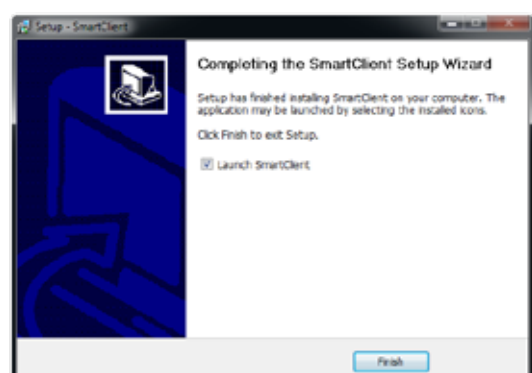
Setup - SmartClient

Completing the SmartClient Setup Wizard

Setup has finished installing SmartClient on your computer. The application may be launched by selecting the installed icons.

Click Finish to exit Setup.

Launch SmartClient

Finish